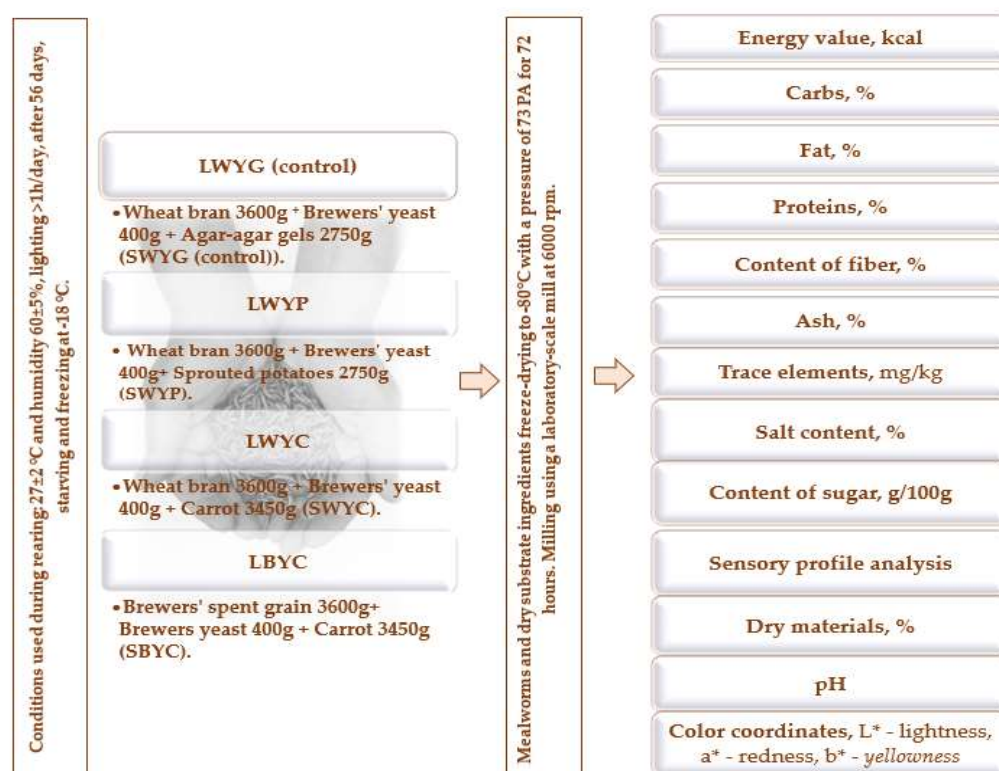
Conditions used during rearing: 27±2 °C and humidity 60±5%, lighting >1h/day, after 56 days, starving and freezing at -18 °C.

LWYG (control)

• Wheat bran 3600g + Brewers' yeast 400g + Agar-agar gels 2750g (SWYG (control)).

LWYP

• Wheat bran 3600g + Brewers' yeast 400g+ Sprouted potatoes 2750g (SWYP).

LWYC

• Wheat bran 3600g + Brewers' yeast 400g + Carrot 3450g (SWYC).

LBYC

• Brewers' spent grain 3600g+ Brewers yeast 400g + Carrot 3450g (SBYC).

Mealworms and dry substrate ingredients freeze-drying to -80°C with a pressure of 73 PA for 72 hours. Milling using a laboratory-scale mill at 6000 rpm.

Energy value, kcal

Carbs, %

Fat, %

Proteins, %

Content of fiber, %

Ash, %

Trace elements, mg/kg

Salt content, %

Content of sugar, g/100g

Sensory profile analysis

Dry materials, %

pH

Color coordinates, L* - lightness, a* - redness, b* - yellowness